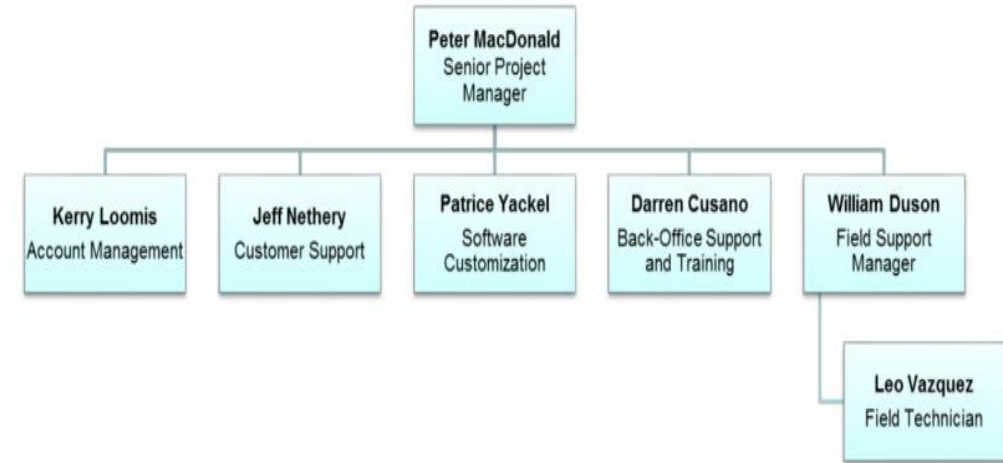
Peter MacDonald
Senior Project Manager

Kerry Loomis
Account Management

Jeff Nethery
Customer Support

Patrice Yackel
Software Customization

Darren Cusano
Back-Office Support and Training

William Duson
Field Support Manager

Leo Vazquez
Field Technician